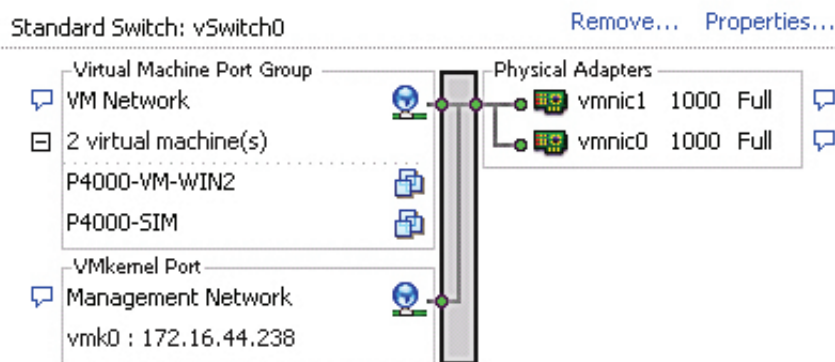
Standard Switch: vSwitch0 Remove... Properties...

Virtual Machine Port Group
VM Network
2 virtual machine(s)
P4000-VM-WIN2
P4000-SIM

VMkernel Port
Management Network
vmk0 : 172.16.44.238

Physical Adapters
vmnic1 1000 Full
vmnic0 1000 Full